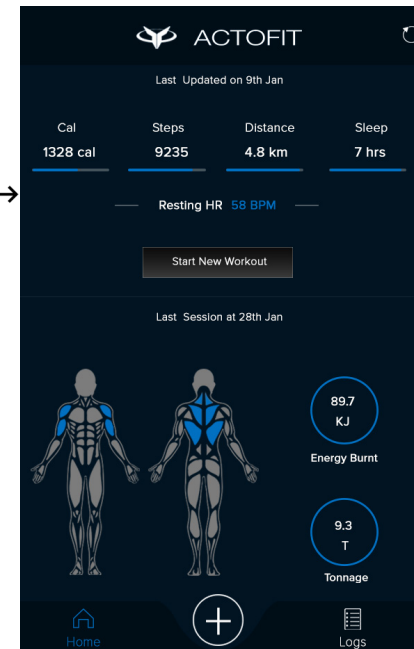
ACTOFIT

Last Updated on 9th Jan

| Cal | Steps | Distance | Sleep |
|---|---|---|---|
| 1328 cal | 9235 | 4.8 km | 7 hrs |

Resting HR 58 BPM

Start New Workout

Last Session at 28th Jan

89.7
KJ
Energy Burnt

9.3
T
Tonnage

Home

Logs